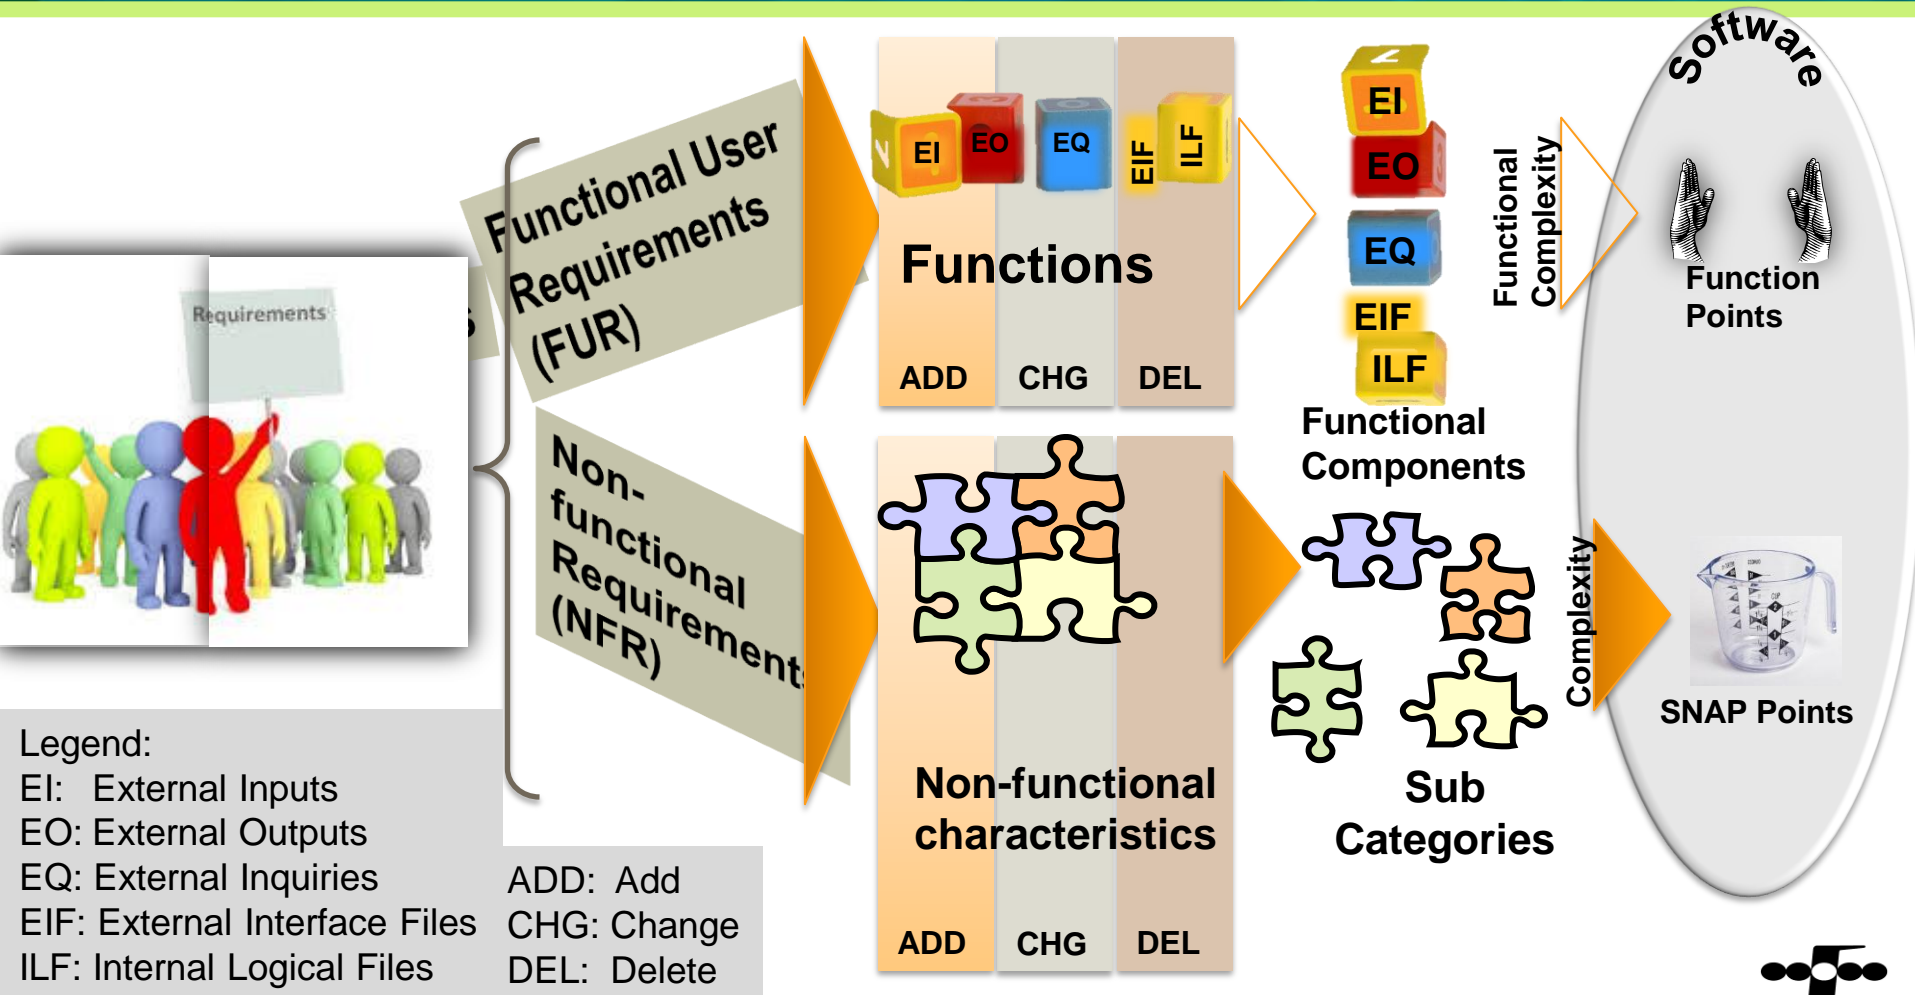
Requirements

Functional User Requirements (FUR)

Non-functional Requirements (NFR)

EI EO EQ EIF ILF

Functions

ADD CHG DEL

Non-functional characteristics

ADD CHG DEL

EI
EO
EQ
EIF
ILF

Functional Components

Functional Complexity

Sub Categories

Complexity

Software

Function Points

SNAP Points

Legend:
EI: External Inputs
EO: External Outputs
EQ: External Inquiries
EIF: External Interface Files
ILF: Internal Logical Files

ADD: Add
CHG: Change
DEL: Delete